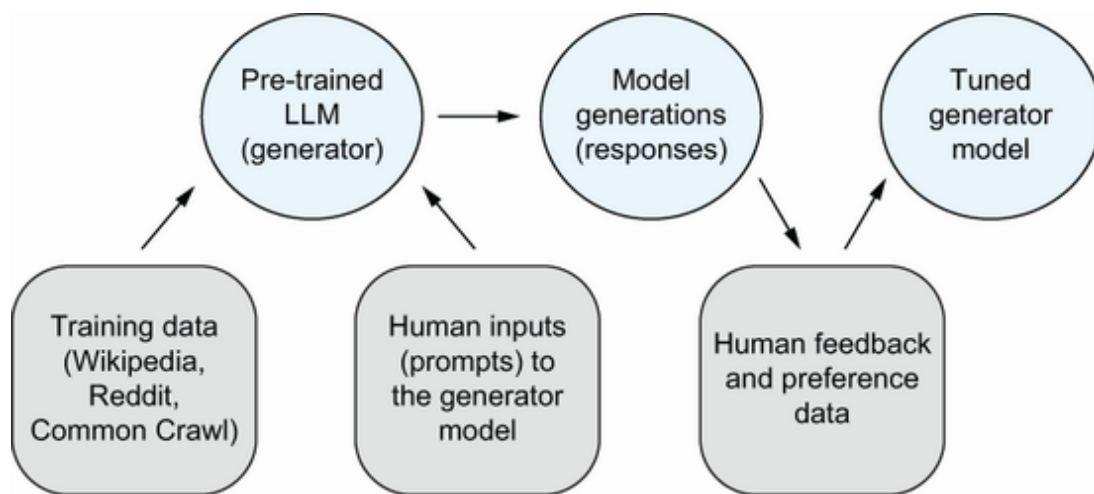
Pre-trained LLM (generator)

Model generations (responses)

Tuned generator model

Training data (Wikipedia, Reddit, Common Crawl)

Human inputs (prompts) to the generator model

Human feedback and preference data